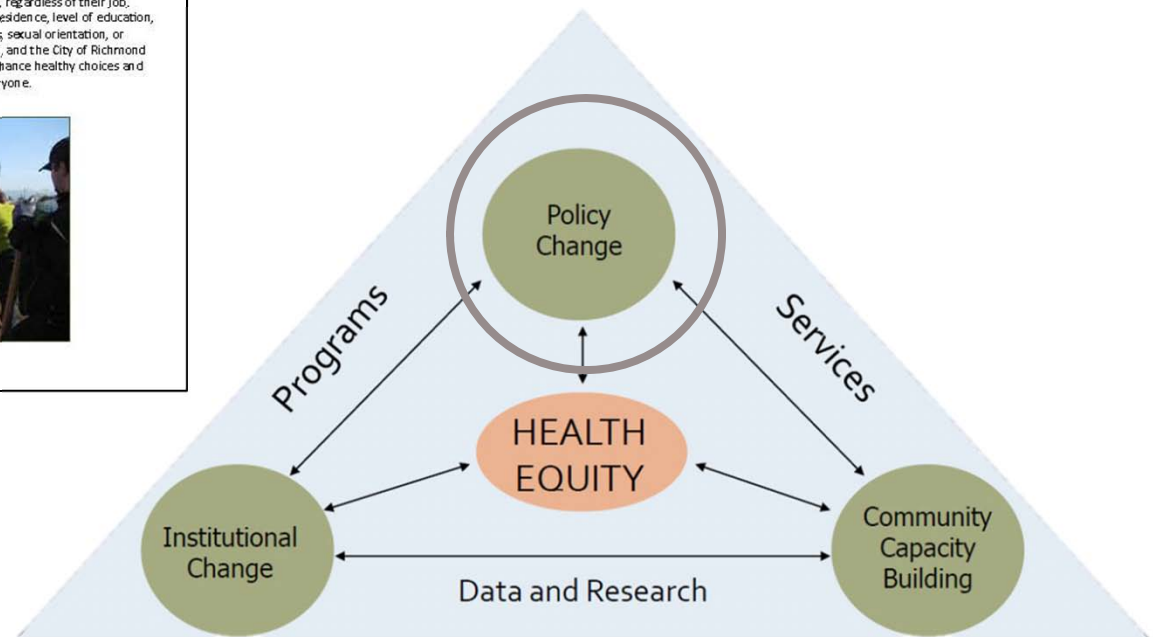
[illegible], regardless of their job, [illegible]esidence, level of education, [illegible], sexual orientation, or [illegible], and the City of Richmond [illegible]hance healthy choices and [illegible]yone.

Policy Change

Programs

Services

HEALTH EQUITY

Institutional Change

Community Capacity Building

Data and Research